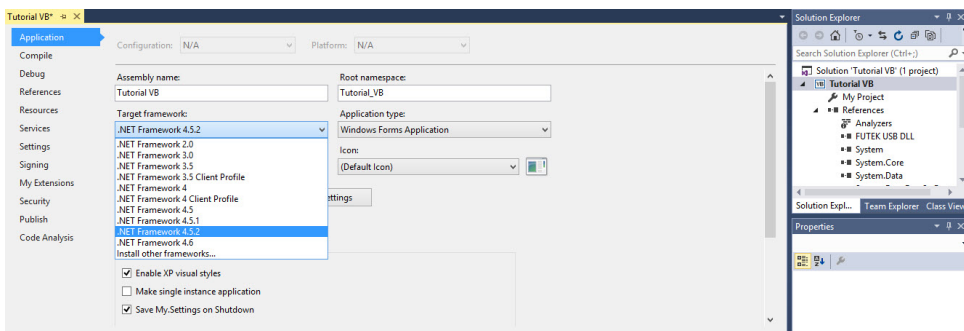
Tutorial VB* ✕

Application
Compile
Debug
References
Resources
Services
Settings
Signing
My Extensions
Security
Publish
Code Analysis

Configuration: N/A
Platform: N/A

Assembly name:
Tutorial VB
Root namespace:
Tutorial_VB

Target framework:
.NET Framework 4.5.2
Application type:
Windows Forms Application

.NET Framework 2.0
.NET Framework 3.0
.NET Framework 3.5
.NET Framework 3.5 Client Profile
.NET Framework 4
.NET Framework 4 Client Profile
.NET Framework 4.5
.NET Framework 4.5.1
.NET Framework 4.5.2
.NET Framework 4.6
Install other frameworks...

Icon:
(Default Icon)

ettings

Enable XP visual styles
Make single instance application
Save My.Settings on Shutdown

Solution Explorer
Search Solution Explorer (Ctrl+;)
Solution 'Tutorial VB' (1 project)
Tutorial VB
My Project
References
Analyzers
FUTEK USB DLL
System
System.Core
System.Data

Solution Expl... Team Explorer Class View

Properties